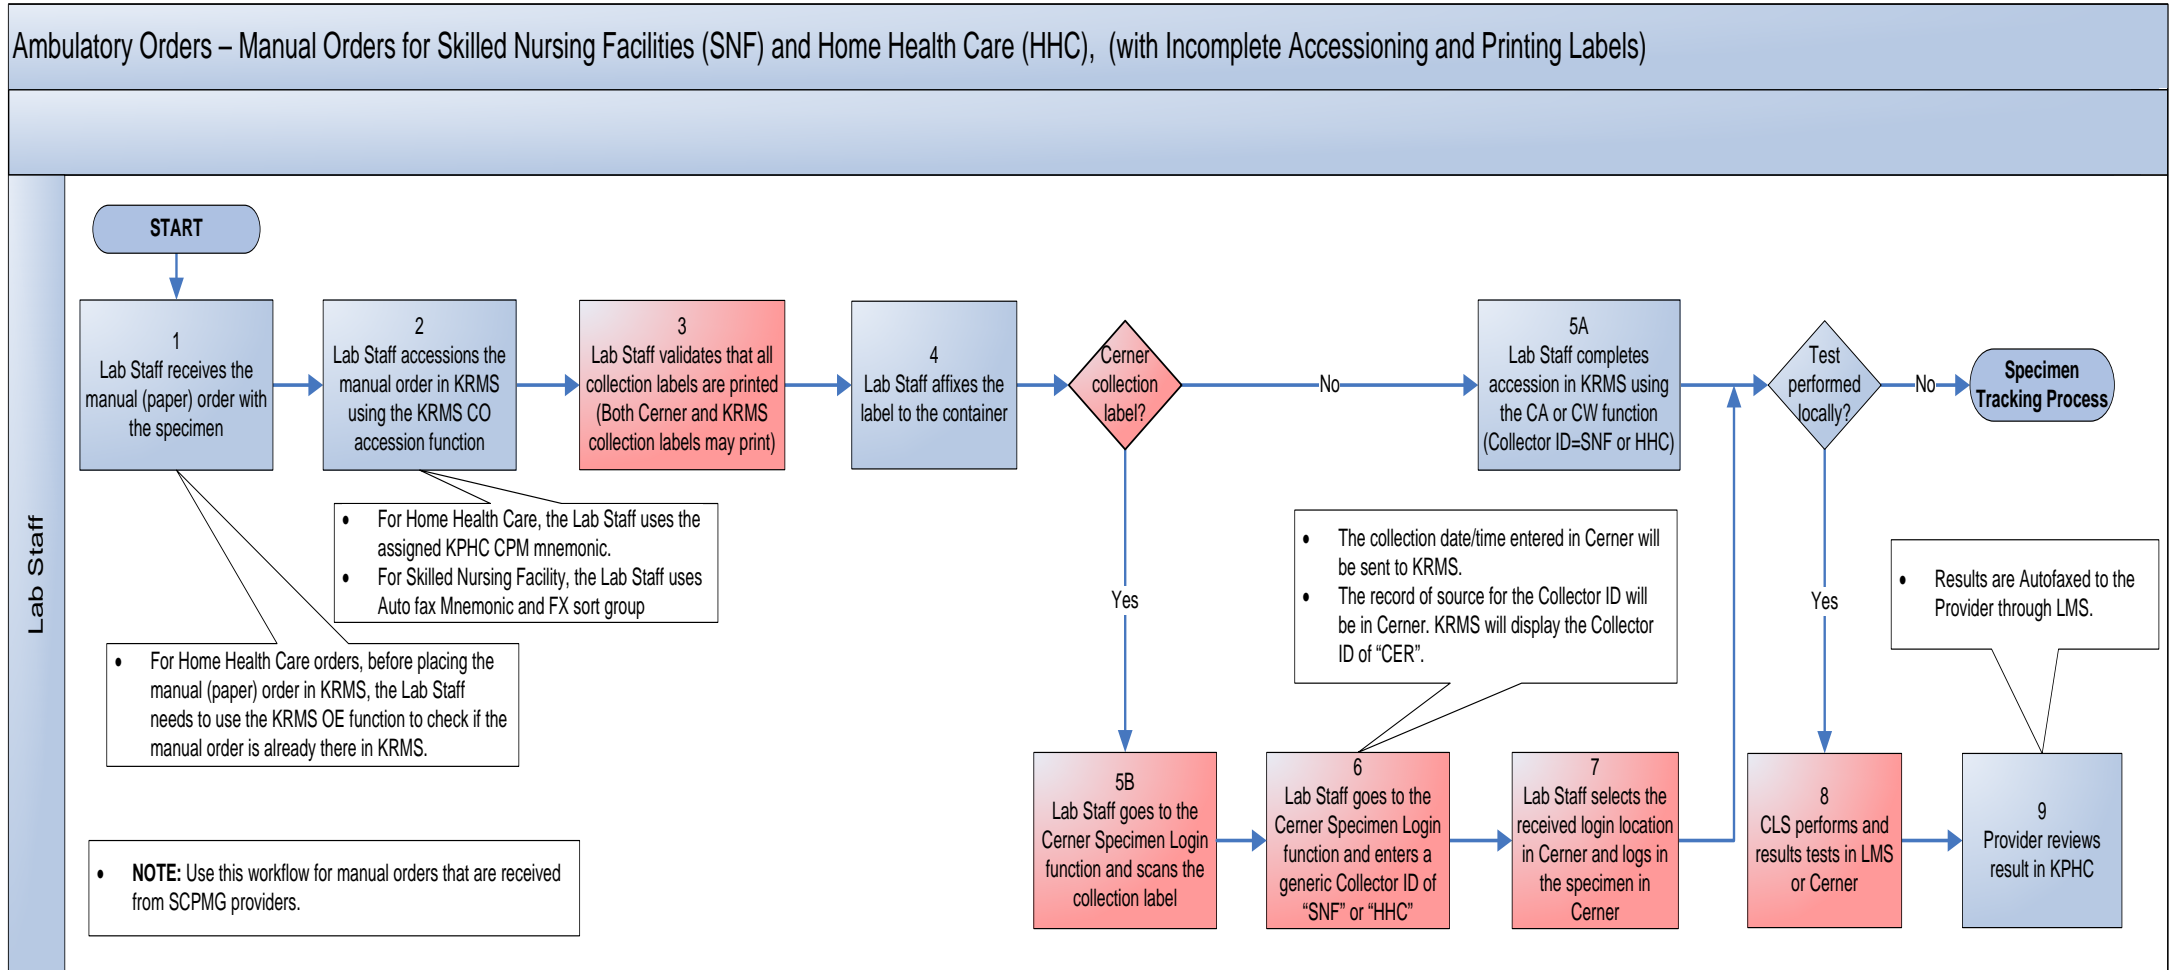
Ambulatory Orders – Manual Orders for Skilled Nursing Facilities (SNF) and Home Health Care (HHC), (with Incomplete Accessioning and Printing Labels)

Lab Staff

START

1
Lab Staff receives the manual (paper) order with the specimen

2
Lab Staff accessions the manual order in KRMS using the KRMS CO accession function

3
Lab Staff validates that all collection labels are printed (Both Cerner and KRMS collection labels may print)

4
Lab Staff affixes the label to the container

Cerner collection label?

No

5A
Lab Staff completes accession in KRMS using the CA or CW function (Collector ID=SNF or HHC)

Test performed locally?

No

Specimen Tracking Process

- For Home Health Care, the Lab Staff uses the assigned KPHC CPM mnemonic.
- For Skilled Nursing Facility, the Lab Staff uses Auto fax Mnemonic and FX sort group

Yes

- The collection date/time entered in Cerner will be sent to KRMS.
- The record of source for the Collector ID will be in Cerner. KRMS will display the Collector ID of “CER”.

Yes

- Results are Autofaxed to the Provider through LMS.

- For Home Health Care orders, before placing the manual (paper) order in KRMS, the Lab Staff needs to use the KRMS OE function to check if the manual order is already there in KRMS.

5B
Lab Staff goes to the Cerner Specimen Login function and scans the collection label

6
Lab Staff goes to the Cerner Specimen Login function and enters a generic Collector ID of “SNF” or “HHC”

7
Lab Staff selects the received login location in Cerner and logs in the specimen in Cerner

8
CLS performs and results tests in LMS or Cerner

9
Provider reviews result in KPHC

- NOTE: Use this workflow for manual orders that are received from SCPMG providers.